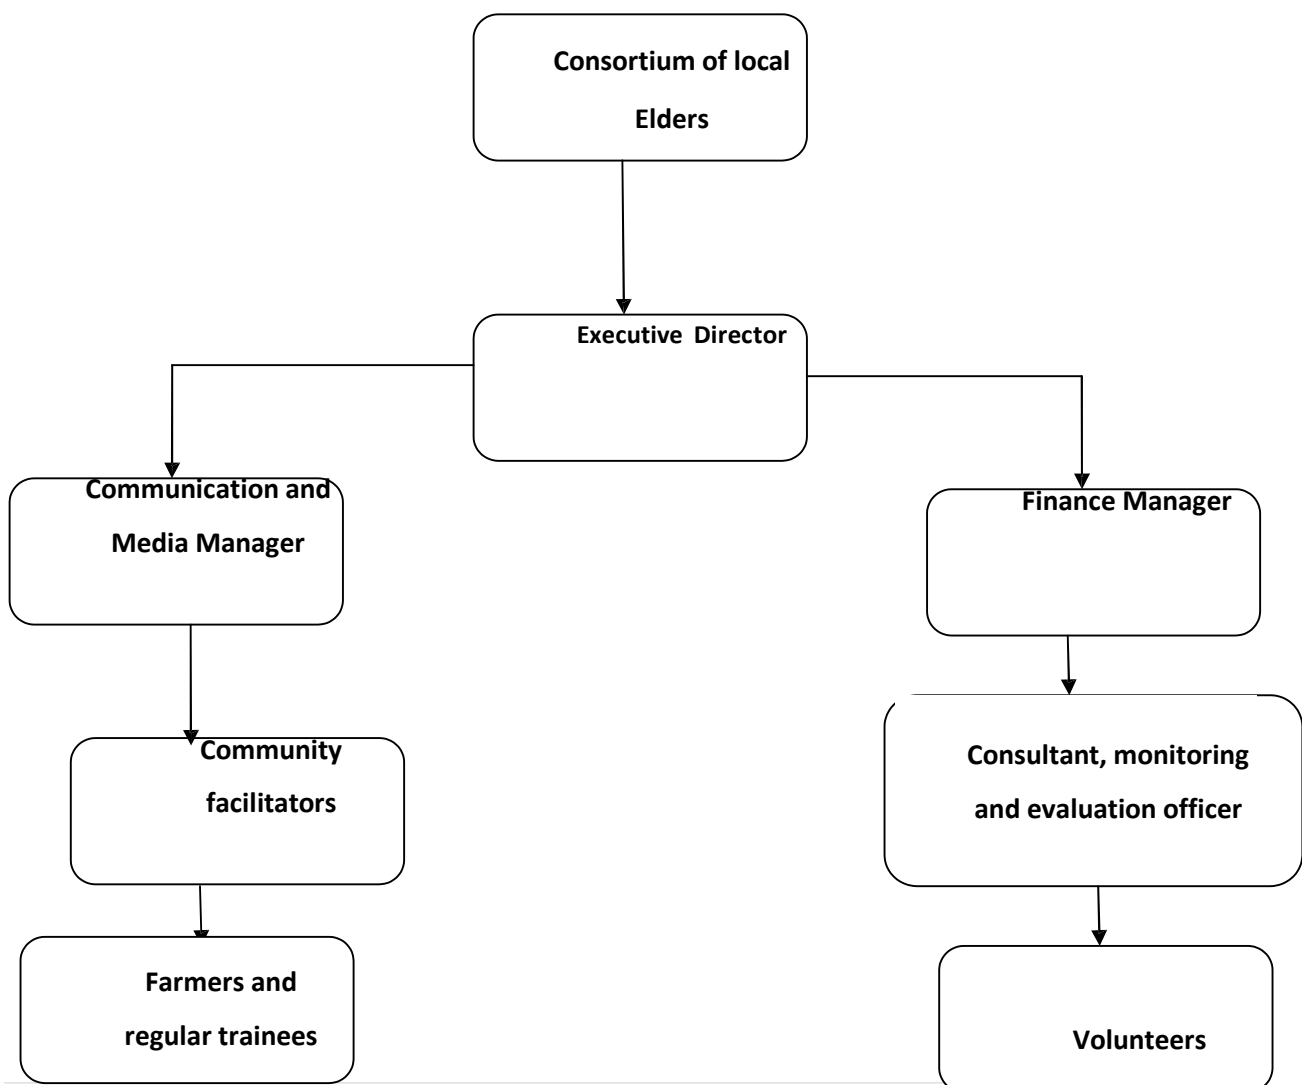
Consortium of local Elders

Executive Director

Communication and Media Manager

Finance Manager

Community facilitators

Consultant, monitoring and evaluation officer

Farmers and regular trainees

Volunteers